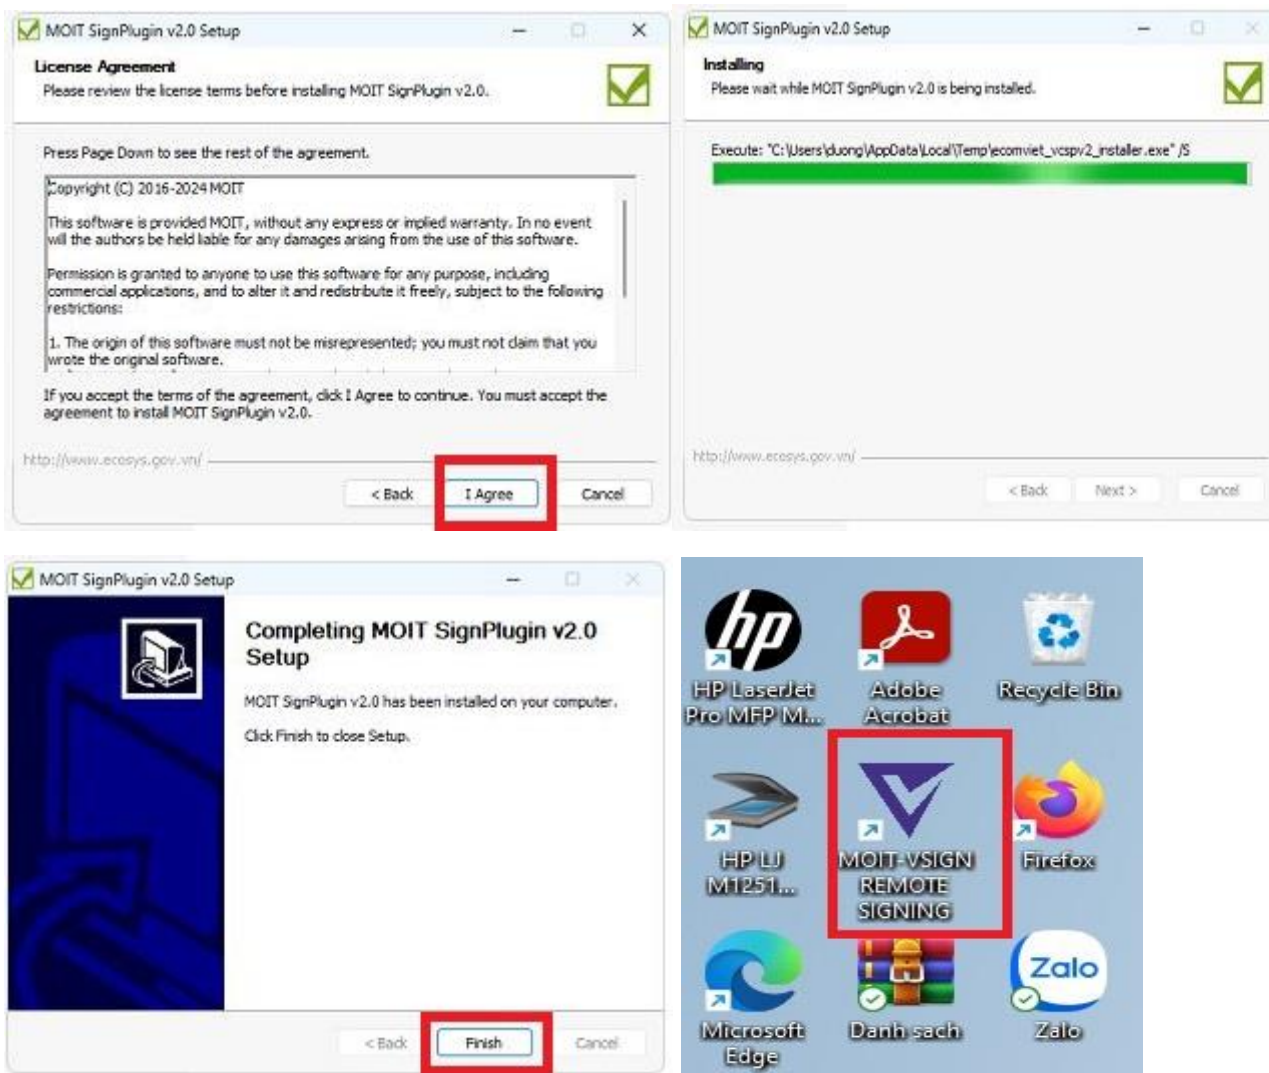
MOIT SignPlugin v2.0 Setup

License Agreement

Please review the license terms before installing MOIT SignPlugin v2.0.

Press Page Down to see the rest of the agreement.

Copyright (C) 2016-2024 MOIT

This software is provided MOIT, without any express or implied warranty. In no event will the authors be held liable for any damages arising from the use of this software.

Permission is granted to anyone to use this software for any purpose, including commercial applications, and to alter it and redistribute it freely, subject to the following restrictions:

1. The origin of this software must not be misrepresented; you must not claim that you wrote the original software.

If you accept the terms of the agreement, click I Agree to continue. You must accept the agreement to install MOIT SignPlugin v2.0.

http://www.ecosys.gov.vn/

< Back | I Agree | Cancel

MOIT SignPlugin v2.0 Setup

Installing

Please wait while MOIT SignPlugin v2.0 is being installed.

Execute: "C:\Users\duong\AppData\Local\Temp\ecomviet_vcspv2_installer.exe" /S

http://www.ecosys.gov.vn/

< Back | Next > | Cancel

MOIT SignPlugin v2.0 Setup

Completing MOIT SignPlugin v2.0 Setup

MOIT SignPlugin v2.0 has been installed on your computer.

Click Finish to close Setup.

< Back | Finish | Cancel

HP LaserJet Pro MFP M...

Adobe Acrobat

Recycle Bin

HP LJ M1251...

MOIT-VSIGN REMOTE SIGNING

Firefox

Microsoft Edge

Danh sach

Zalo

Zalo